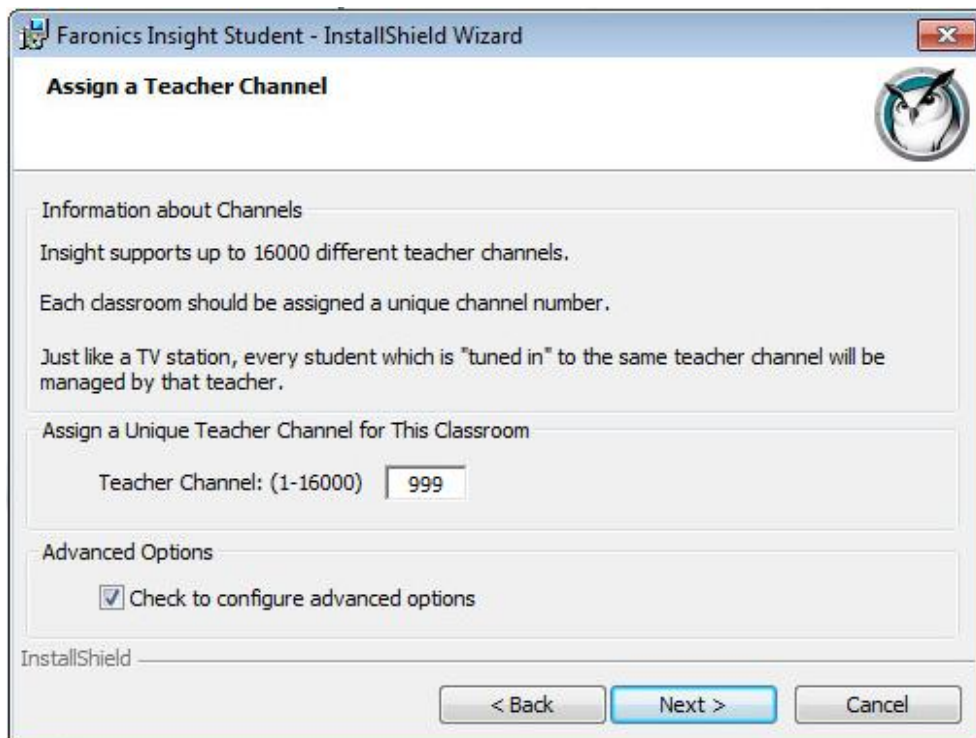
Faronics Insight Student - InstallShield Wizard

Assign a Teacher Channel

Information about Channels

Insight supports up to 16000 different teacher channels.

Each classroom should be assigned a unique channel number.

Just like a TV station, every student which is "tuned in" to the same teacher channel will be managed by that teacher.

Assign a Unique Teacher Channel for This Classroom

Teacher Channel: (1-16000) 999

Advanced Options

Check to configure advanced options

InstallShield

< Back

Next >

Cancel